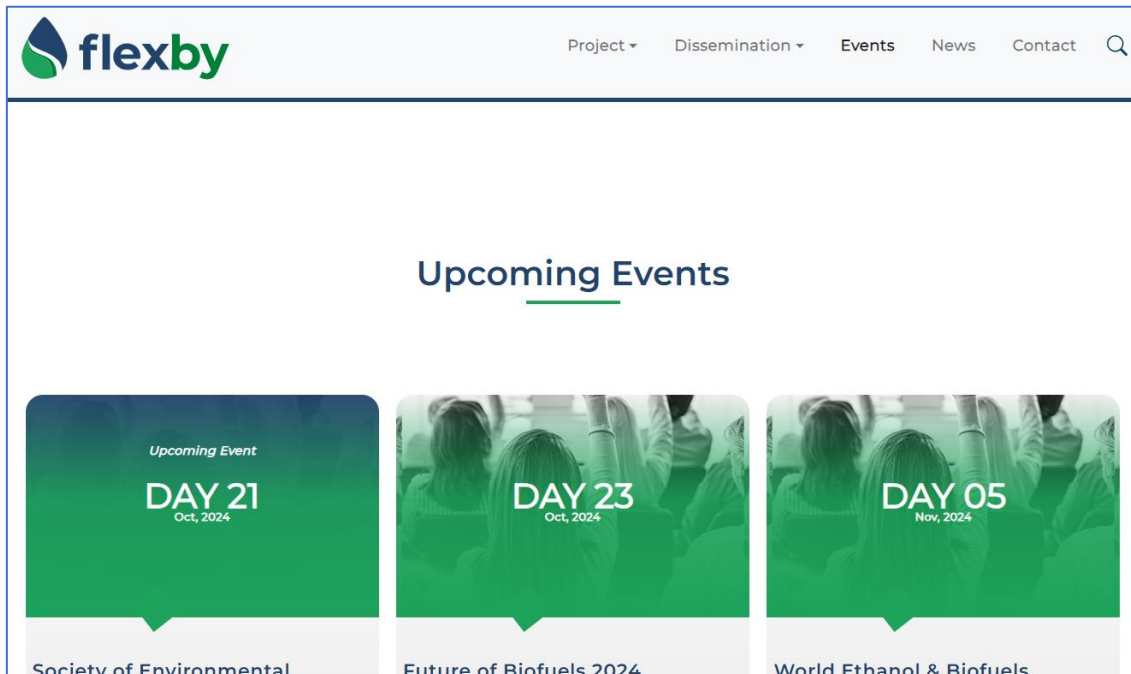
flexby

Project ▾ Dissemination ▾ Events News Contact

Upcoming Events

Upcoming Event

DAY 21
Oct, 2024

DAY 23
Oct, 2024

DAY 05
Nov, 2024

Society of Environmental

Future of Biofuels 2024

World Ethanol & Biofuels